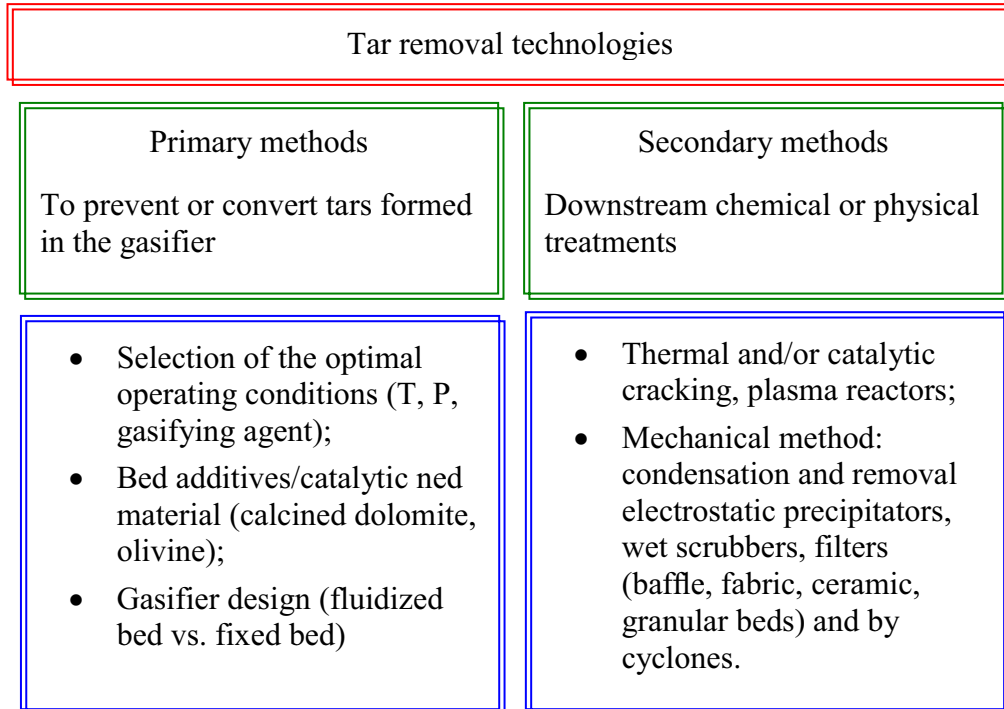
Tar removal technologies

Primary methods

To prevent or convert tars formed in the gasifier

Secondary methods

Downstream chemical or physical treatments

- Selection of the optimal operating conditions (T, P, gasifying agent);
- Bed additives/catalytic ned material (calcined dolomite, olivine);
- Gasifier design (fluidized bed vs. fixed bed)

- Thermal and/or catalytic cracking, plasma reactors;
- Mechanical method: condensation and removal electrostatic precipitators, wet scrubbers, filters (baffle, fabric, ceramic, granular beds) and by cyclones.